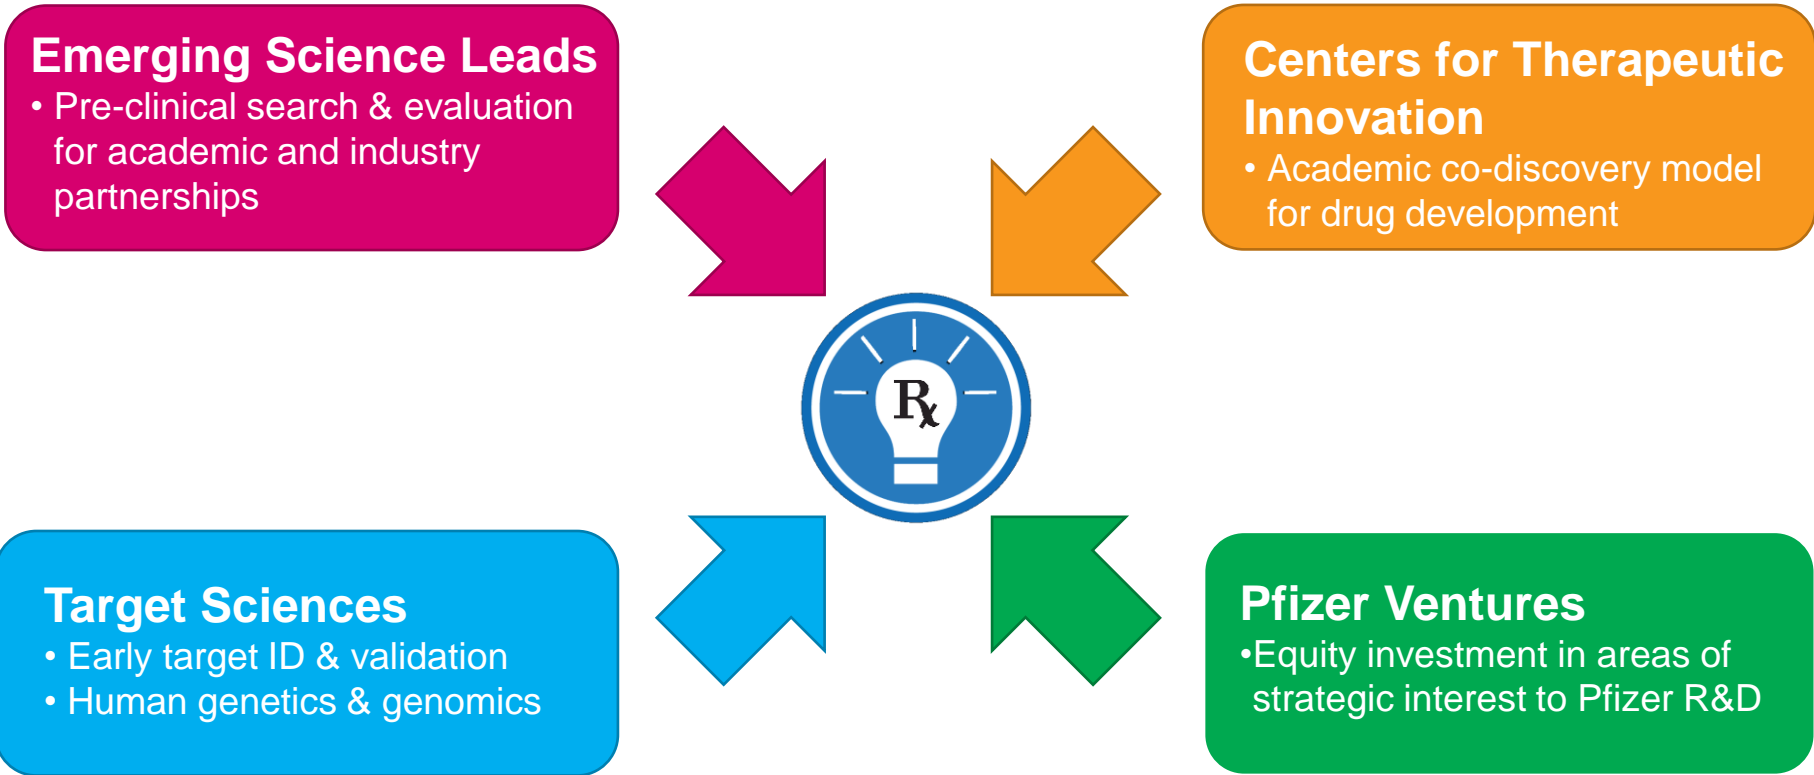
Emerging Science Leads
• Pre-clinical search & evaluation for academic and industry partnerships

Centers for Therapeutic Innovation
• Academic co-discovery model for drug development

℞

Target Sciences
• Early target ID & validation
• Human genetics & genomics

Pfizer Ventures
•Equity investment in areas of strategic interest to Pfizer R&D